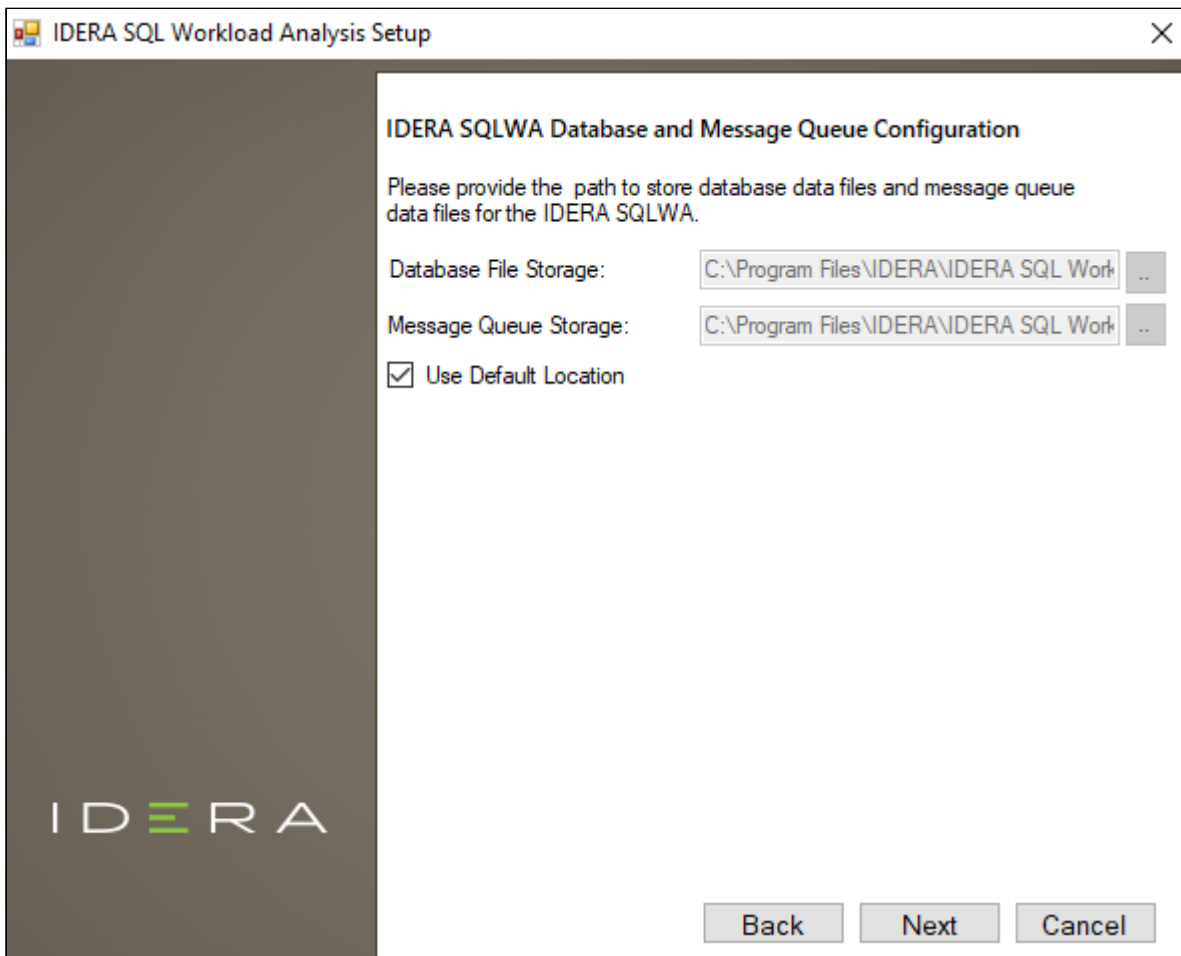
IDERA SQL Workload Analysis Setup

×

IDERA SQLWA Database and Message Queue Configuration

Please provide the path to store database data files and message queue data files for the IDERA SQLWA.

Database File Storage: C:\Program Files\IDERA\IDERA SQL Work ..

Message Queue Storage: C:\Program Files\IDERA\IDERA SQL Work ..

Use Default Location

IDERA

Back Next Cancel